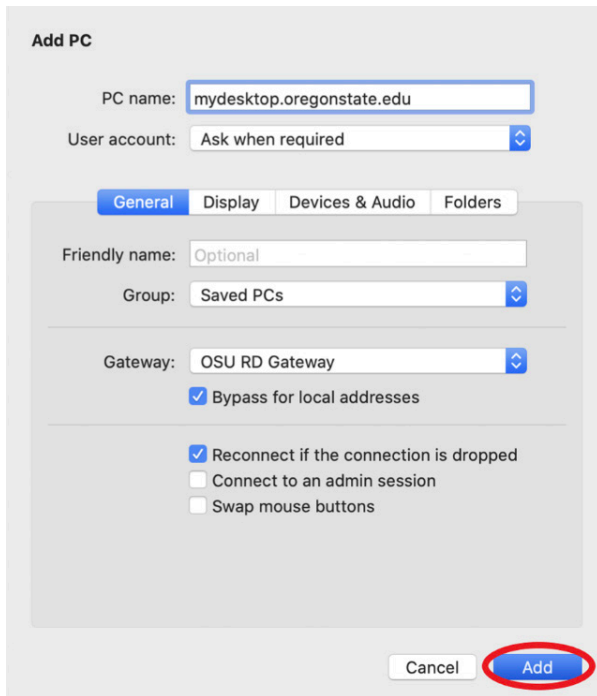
Add PC

PC name: mydesktop.oregonstate.edu

User account: Ask when required

General Display Devices & Audio Folders

Friendly name: Optional

Group: Saved PCs

Gateway: OSU RD Gateway

Bypass for local addresses

Reconnect if the connection is dropped

Connect to an admin session

Swap mouse buttons

Cancel Add